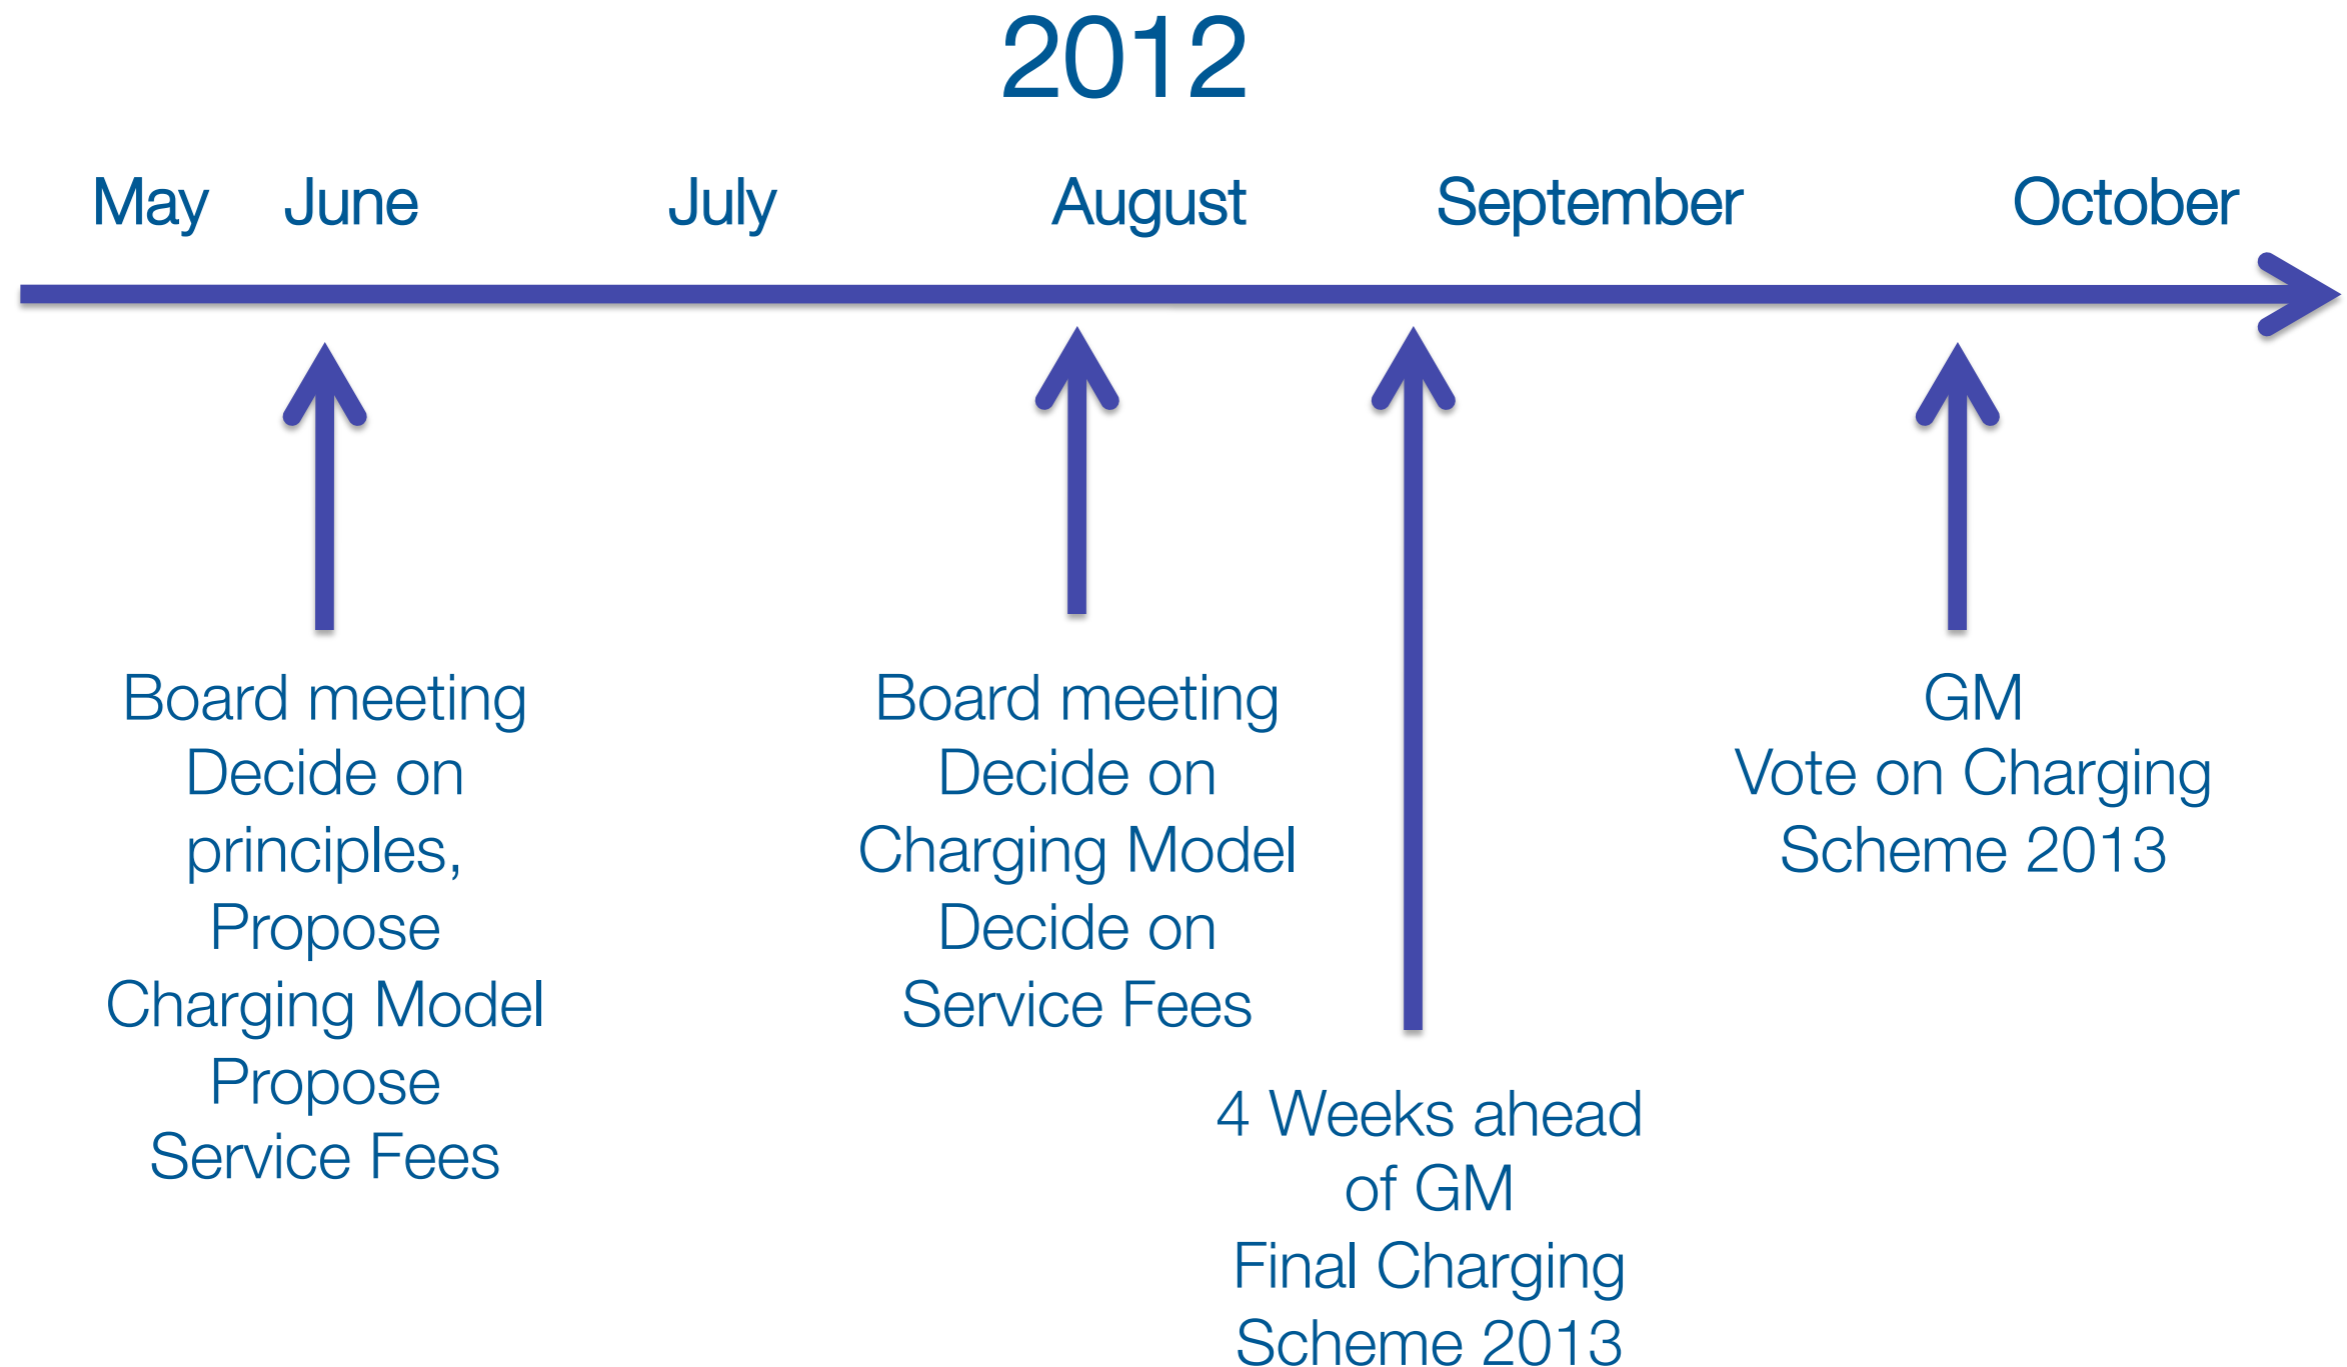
2012

May June July August September October

Board meeting
Decide on principles,
Propose Charging Model
Propose Service Fees

Board meeting
Decide on Charging Model
Decide on Service Fees

4 Weeks ahead of GM
Final Charging Scheme 2013

GM
Vote on Charging Scheme 2013